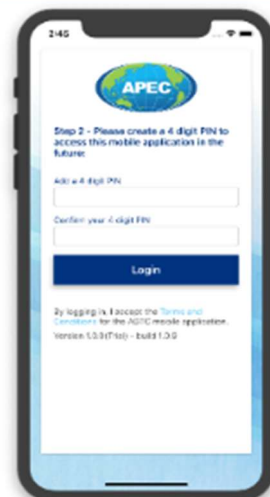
2:45

APEC

Step 2 - Please create a 4 digit PIN to access this mobile application in the future:

Add a 4 digit PIN

Confirm your 4 digit PIN

Login

By logging in, I accept the Terms and Conditions for the ABTC mobile application.

Version 1.0.0(Test) - build 1.0.0